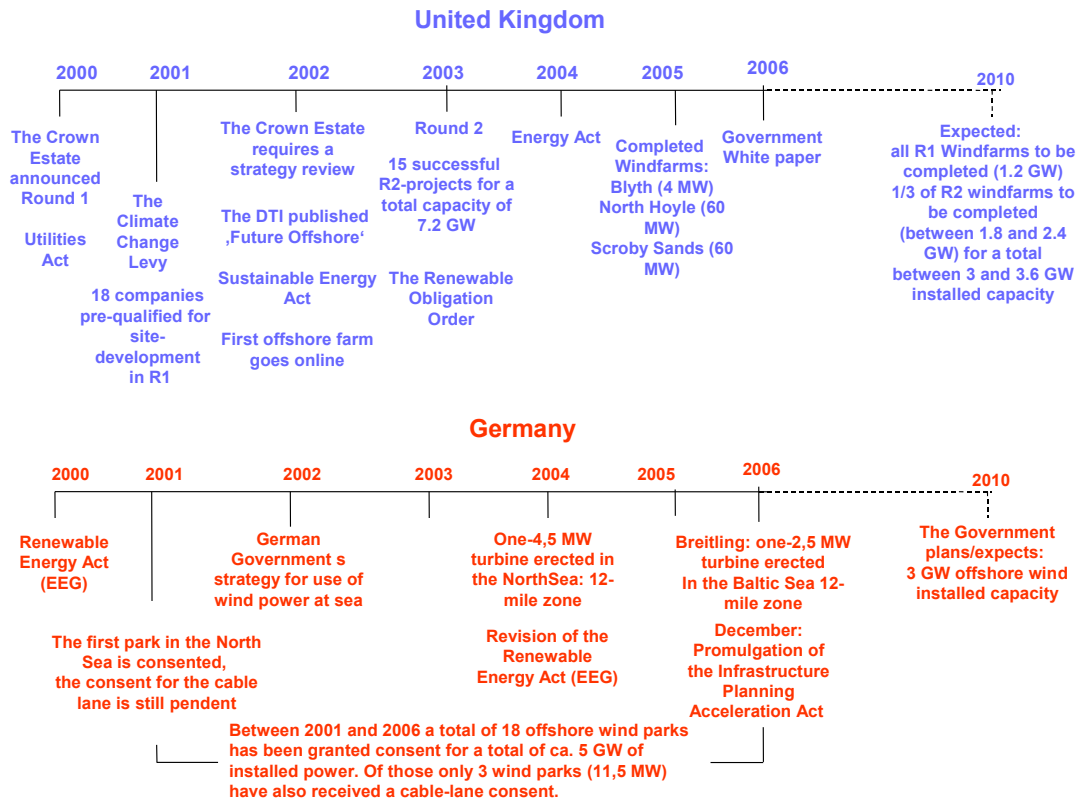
United Kingdom

2000 2001 2002 2003 2004 2005 2006 2010

The Crown Estate announced Round 1

Utilities Act

The Climate Change Levy

18 companies pre-qualified for site-development in R1

The Crown Estate requires a strategy review

The DTI published ‚Future Offshore‘

Sustainable Energy Act

First offshore farm goes online

Round 2

15 successful R2-projects for a total capacity of 7.2 GW

The Renewable Obligation Order

Energy Act

Completed Windfarms: Blyth (4 MW) North Hoyle (60 MW) Scroby Sands (60 MW)

Government White paper

Expected: all R1 Windfarms to be completed (1.2 GW) 1/3 of R2 windfarms to be completed (between 1.8 and 2.4 GW) for a total between 3 and 3.6 GW installed capacity

Germany

2000 2001 2002 2003 2004 2005 2006 2010

Renewable Energy Act (EEG)

German Government s strategy for use of wind power at sea

The first park in the North Sea is consented, the consent for the cable lane is still pendent

One-4,5 MW turbine erected in the NorthSea: 12-mile zone

Revision of the Renewable Energy Act (EEG)

Breitling: one-2,5 MW turbine erected In the Baltic Sea 12-mile zone

December: Promulgation of the Infrastructure Planning Acceleration Act

The Government plans/expects: 3 GW offshore wind installed capacity

Between 2001 and 2006 a total of 18 offshore wind parks has been granted consent for a total of ca. 5 GW of installed power. Of those only 3 wind parks (11,5 MW) have also received a cable-lane consent.